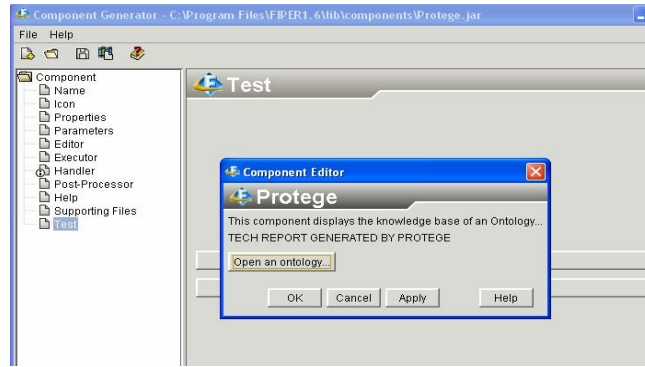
Component Generator - C:\Program Files\FIPER1.6\lib\components\Protege.jar

File Help

Component
Name
Icon
Properties
Parameters
Editor
Executor
Handler
Post-Processor
Help
Supporting Files
Test

Test

Component Editor

Protege

This component displays the knowledge base of an Ontology...
TECH REPORT GENERATED BY PROTEGE

Open an ontology...

OK Cancel Apply Help